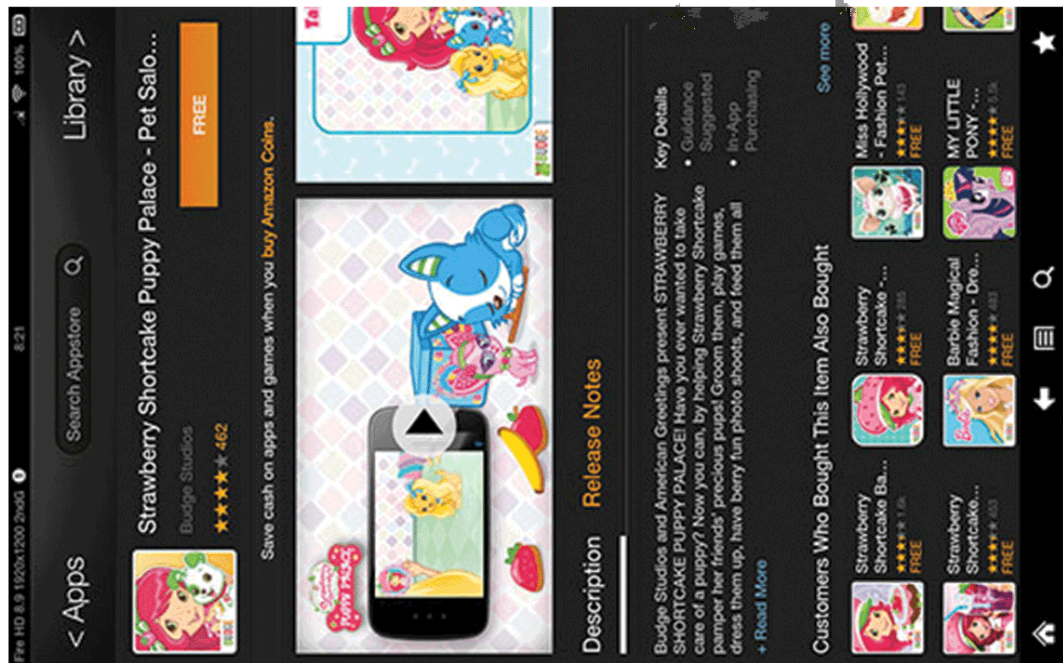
Fire HD 8.9 1920x1200 2ndG
8:21
100%

< Apps
Search Appstore
Library >

Strawberry Shortcake Puppy Palace - Pet Salo...
Budge Studios
★★★★★ 462
FREE

Save cash on apps and games when you buy Amazon Coins.

Description
Release Notes

Budge Studios and American Greetings present STRAWBERRY SHORTCAKE PUPPY PALACE! Have you ever wanted to take care of a puppy? Now you can, by helping Strawberry Shortcake pamper her friends' precious pups! Groom them, play games, dress them up, have berry fun photo shoots, and feed them all
+ Read More

Key Details
• Guidance Suggested
• In-App Purchasing

Customers Who Bought This Item Also Bought
See more

Strawberry Shortcake Ba... ★★★★★ 1.6k FREE
Strawberry Shortcake... ★★★★★ 453 FREE
Strawberry Shortcake -... ★★★★★ 285 FREE
Barbie Magical Fashion - Dre... ★★★★★ 483 FREE
Miss Hollywood - Fashion Pet... ★★★★★ 143 FREE
MY LITTLE PONY -... ★★★★★ 5.9k FREE